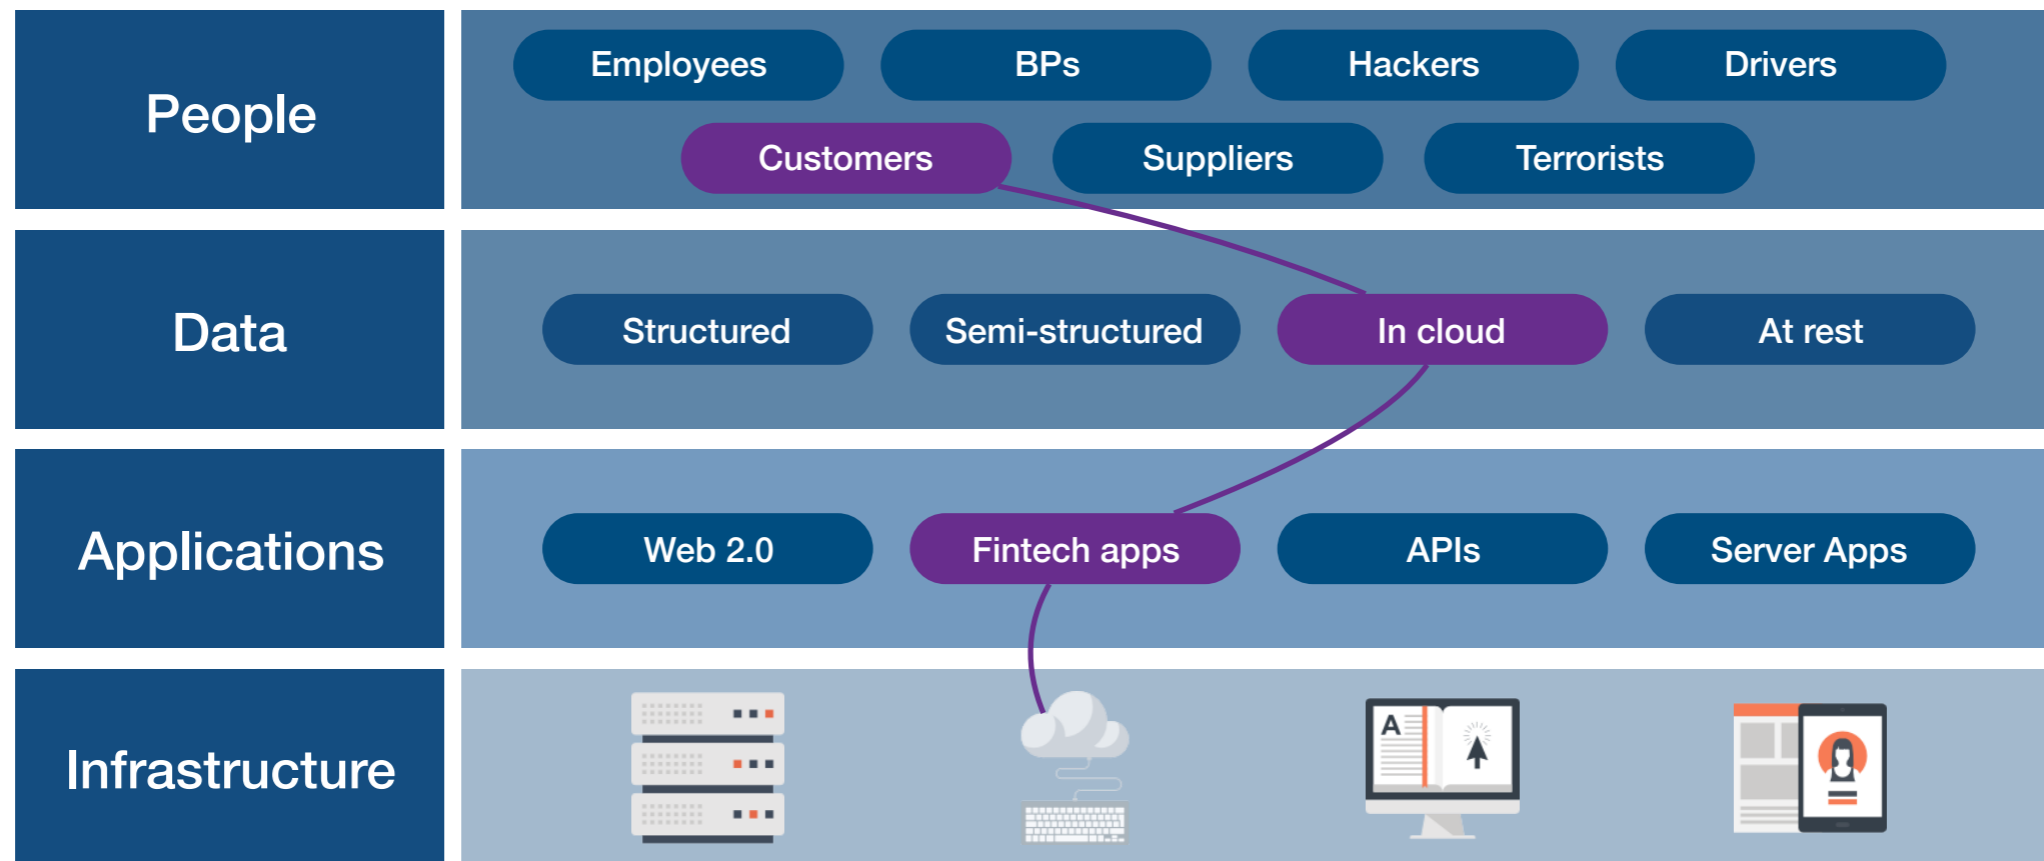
People

Employees

BPs

Hackers

Drivers

Customers

Suppliers

Terrorists

Data

Structured

Semi-structured

In cloud

At rest

Applications

Web 2.0

Fintech apps

APIs

Server Apps

Infrastructure

A